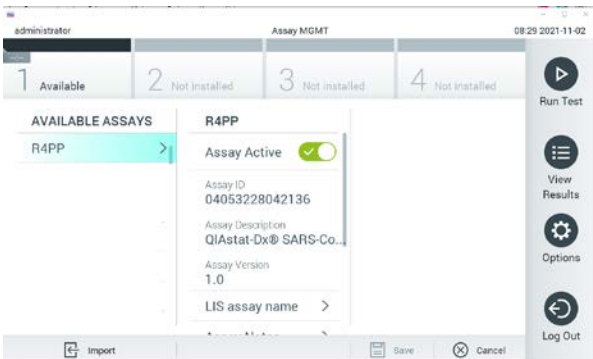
administrator

Assay MGMT

08:29 2021-11-02

1 Available

2 Not installed

3 Not installed

4 Not installed

Run Test

AVAILABLE ASSAYS

R4PP

R4PP

Assay Active

Assay ID
04053228042136

Assay Description
QIAstat-Dx® SARS-Co...

Assay Version
1.0

LIS assay name

View Results

Options

Log Out

Import

Save

Cancel